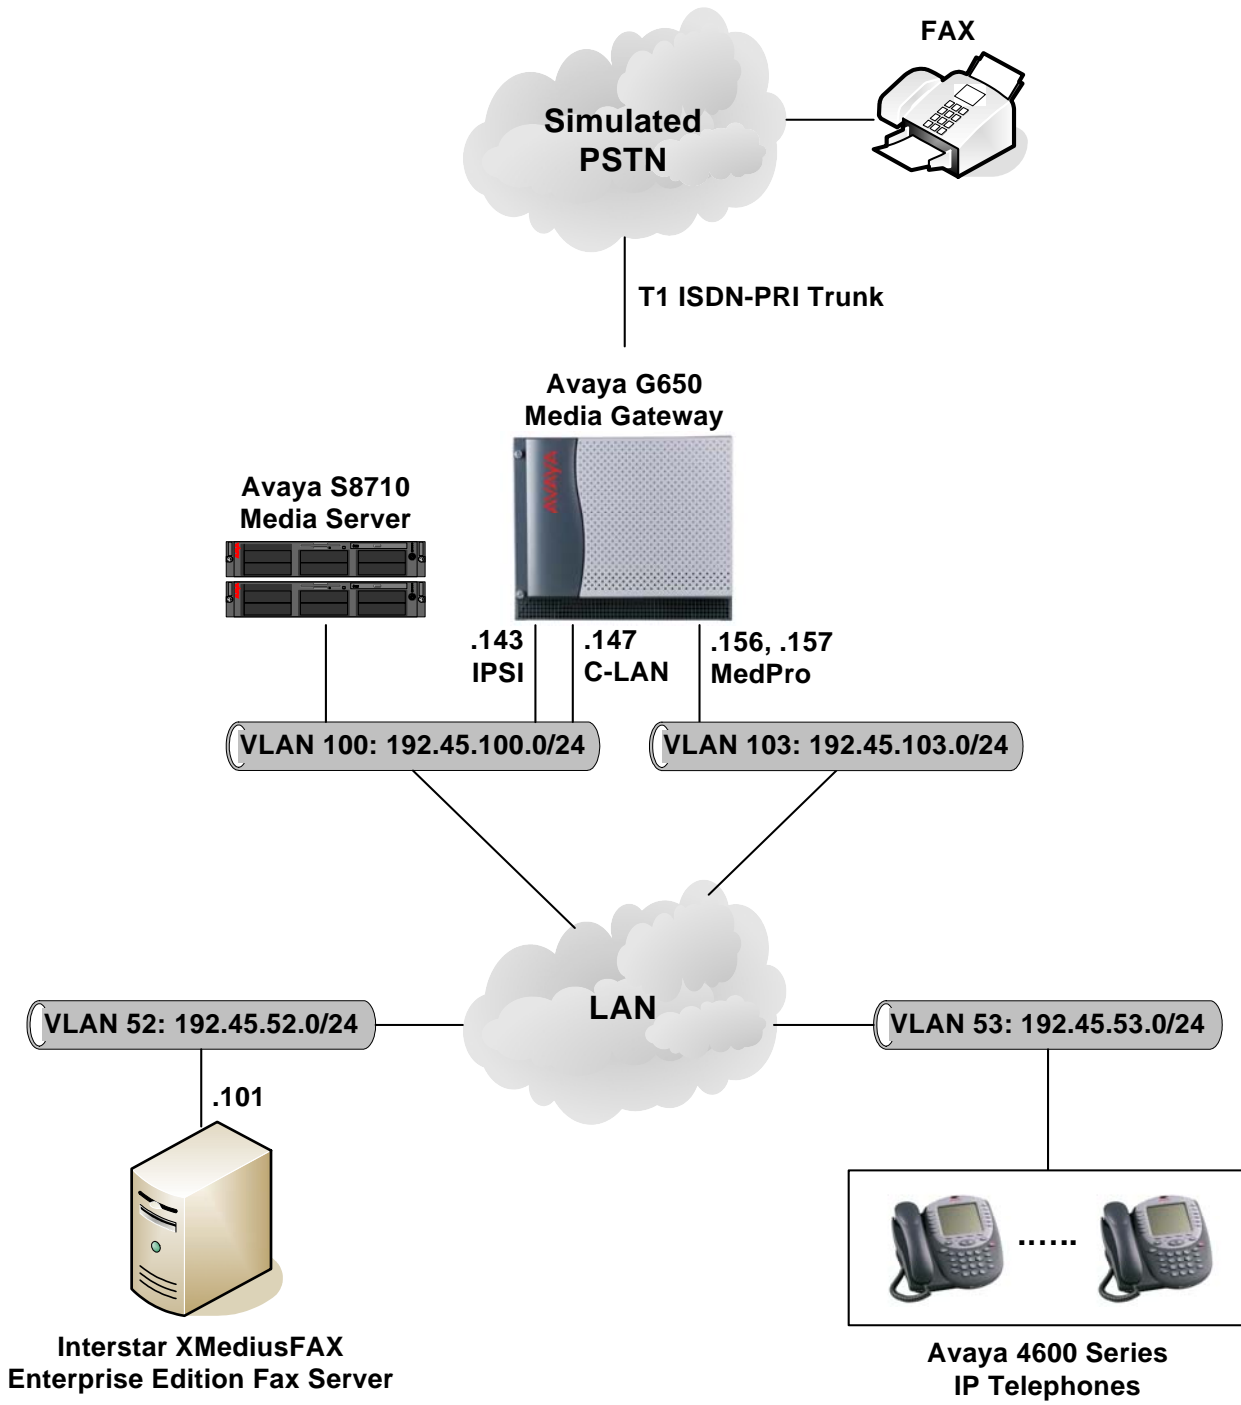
FAX

Simulated PSTN

T1 ISDN-PRI Trunk

Avaya G650 Media Gateway

AVAYA

Avaya S8710 Media Server

.143 IPSI

.147 C-LAN

.156, .157 MedPro

VLAN 100: 192.45.100.0/24

VLAN 103: 192.45.103.0/24

LAN

VLAN 52: 192.45.52.0/24

VLAN 53: 192.45.53.0/24

.101

……

Interstar XMediusFAX Enterprise Edition Fax Server

Avaya 4600 Series IP Telephones